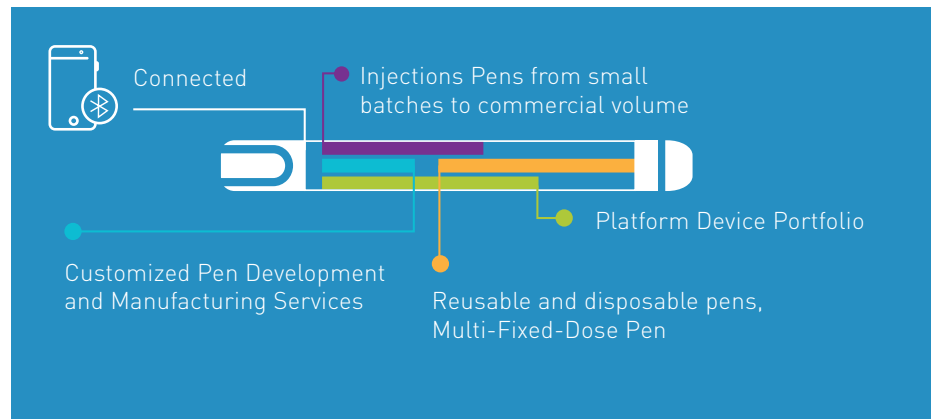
Connected

Injections Pens from small batches to commercial volume

Platform Device Portfolio

Customized Pen Development and Manufacturing Services

Reusable and disposable pens, Multi-Fixed-Dose Pen